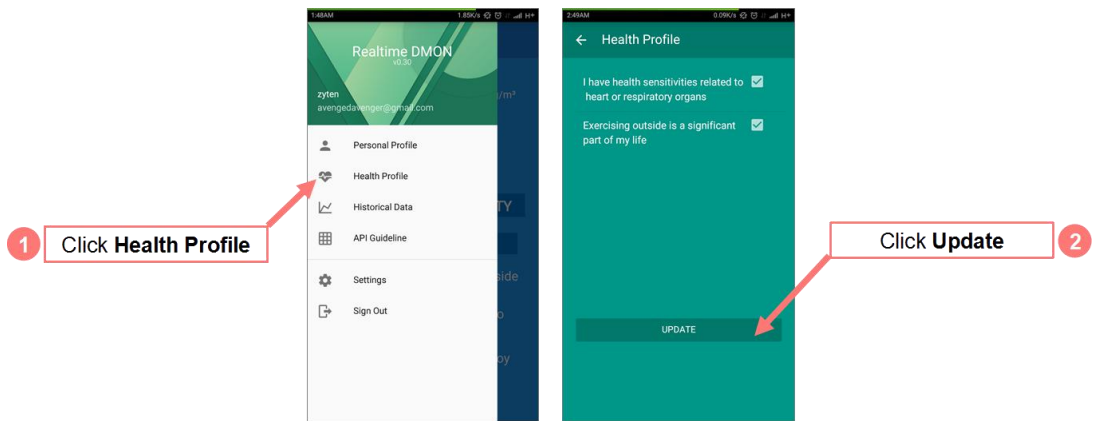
1 Click **Health Profile**

1:48AM 1.85K/s H+

Realtime DMON
v0.30

zyten
avengedavenger@gmail.com

/m³

Personal Profile

Health Profile

Historical Data

TY

API Guideline

Settings

side

Sign Out

o

oy

2:49AM 0.09K/s H+

← Health Profile

I have health sensitivities related to heart or respiratory organs

Exercising outside is a significant part of my life

UPDATE

Click **Update** 2